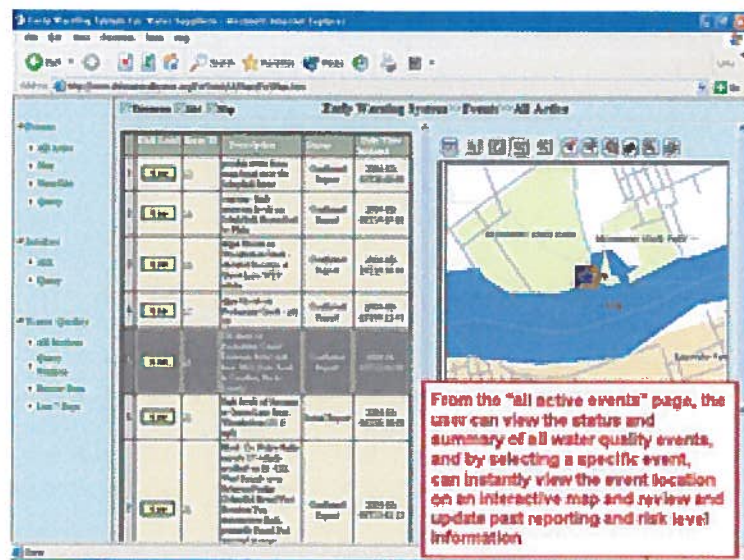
Early Warning System for Water Suppliers - Microsoft Internet Explorer

Early Warning System >> Events >> All Active

From the "all active events" page, the user can view the status and summary of all water quality events, and by selecting a specific event, can instantly view the event location on an interactive map and review and update past reporting and risk level information

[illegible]